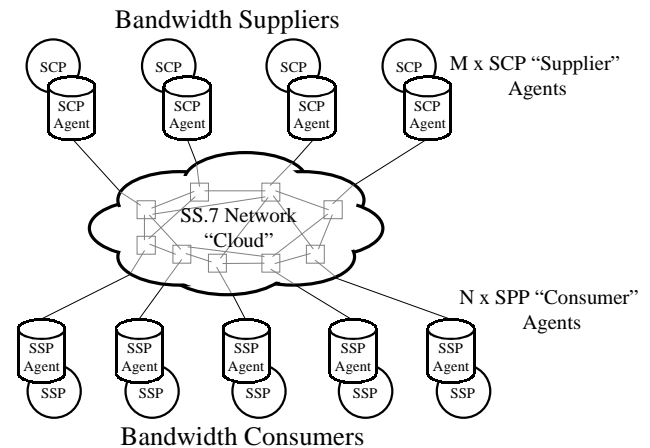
Bandwidth Suppliers

SCP
SCP Agent

SCP
SCP Agent

SCP
SCP Agent

SCP
SCP Agent

M x SCP "Supplier" Agents

SS.7 Network "Cloud"

N x SPP "Consumer" Agents

SSP Agent
SSP

SSP Agent
SSP

SSP Agent
SSP

SSP Agent
SSP

SSP Agent
SSP

Bandwidth Consumers